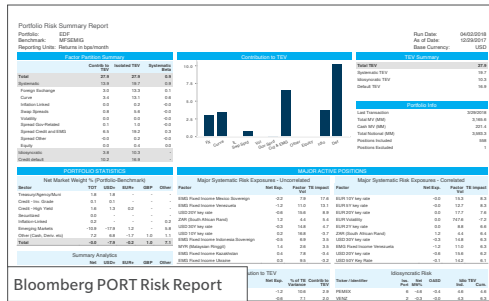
Portfolio Risk Summary Report

Portfolio: EDF
Benchmark: MFSEMIG
Reporting Units: Returns in bps/month

Run Date: 04/02/2018
As of Date: 12/29/2017
Base Currency: USD

Factor Partition Summary

| | Contrib to TEV | Isolated TEV | Systematic Beta |
|---|---|---|---|
| Total | 27.9 | 27.9 | 0.9 |
| Systematic | 13.9 | 19.7 | 0.9 |
| Foreign Exchange | 3.0 | 13.3 | 0.1 |
| Curve | 3.4 | 11.7 | 0.8 |
| Inflation Linked | 0.0 | 0.0 | 0.0 |
| Swap Spreads | 0.8 | 4.6 | -0.0 |
| Volatility | 0.0 | 0.0 | 0.0 |
| Spread Gov-Related | 0.1 | 0.8 | 0.0 |
| Spread Credit and EMG | 6.3 | 16.3 | 0.3 |
| Spread Other | -0.0 | 0.2 | -0.0 |
| Equity | 0.0 | 0.4 | 0.0 |
| Idiosyncratic | 3.8 | 10.3 | |
| Credit default | 10.3 | 16.9 | |

Contribution to TEV

FX, Curve, Inf. Linked, Swap Spreads, Vol., Spr. Gov-Rel., Spr. Cr. & EMG, Spr. Other, Equity, Idio., Def.

TEV Summary

| | |
|---|---|
| Total TEV | 27.9 |
| Systematic TEV | 19.7 |
| Idiosyncratic TEV | 10.3 |
| Default TEV | 16.9 |

Portfolio Info

| | |
|---|---|
| Last Transaction | 3/29/2018 |
| Total MV (MM) | 1,388.6 |
| Cash MV (MM) | 231.4 |
| Total Notional (MM) | 3,583.1 |
| Positions Included | 598 |
| Positions Excluded | 1 |

PORTFOLIO STATISTICS

Net Market Weight % (Portfolio-Benchmark)

| Sector | TOT | USD+ | EUR+ | GBP | Other |
|---|---|---|---|---|---|
| Treasury/Agency/Mun | 8.1 | | | | |
| Credit - Inv. Grade | 0.1 | 0.1 | | | |
| Credit - High Yield | 1.6 | 1.3 | 0.3 | | |
| Securitized | 0.0 | | | | |
| Inflation-Linked | 0.2 | | | | |
| Emerging Markets | -10.8 | -17.8 | 1.2 | | 5.8 |
| Other (Cash, Deriv, etc) | 7.2 | 8.8 | -1.7 | 1.0 | 1.1 |
| Total | | | | | |

Summary Analytics

| | Net | USD+ | EUR+ | GBP | Other |
|---|---|---|---|---|---|

MAJOR ACTIVE POSITIONS

Major Systematic Risk Exposures - Uncorrelated

| Factor | Net Exp. | Factor Vol | TE Impact |
|---|---|---|---|
| EMG Fixed Income Mexico Sovereign | 0.2 | 7.8 | 17.6 |
| EMG Fixed Income Venezuela | -1.2 | 10.7 | 16.1 |
| USD 30Y key rate | -0.6 | 16.6 | 8.9 |
| ZAR (South African Rand) | 1.2 | 3.4 | 8.4 |
| EUR 30Y key rate | -0.3 | 13.6 | 4.7 |
| EUR 20Y key rate | 0.2 | 16.6 | 3.7 |
| EMG Fixed Income Indonesia Sovereign | -0.0 | 6.9 | 3.5 |
| MYR (Malaysian Ringgit) | 1.4 | 2.6 | 3.6 |
| EMG Fixed Income Kazakhstan | 0.4 | 7.8 | 3.2 |
| EMG Fixed Income Ukraine | | | |

Major Systematic Risk Exposures - Correlated

| Factor | Net Exp. | Factor Vol | TE Impact |
|---|---|---|---|
| USD 10Y key rate | -0.0 | 13.3 | 8.3 |
| EUR 10Y key rate | -0.2 | 14.1 | 8.1 |
| EUR 5Y key rate | 0.0 | 17.7 | 7.9 |
| EUR 20Y key rate | 0.2 | 16.6 | 7.1 |
| EUR 2Y key rate | 0.5 | 8.8 | 6.6 |
| ZAR (South African Rand) | 1.2 | 3.4 | 6.5 |
| USD 30Y key rate | -0.3 | 14.6 | 6.3 |
| EMG Fixed Income Venezuela | -1.2 | 11.0 | 6.3 |
| USD 30Y key rate | -0.6 | 15.6 | 6.2 |
| USD 20Y Key Rate | -0.1 | 14.3 | 6.1 |

| | Net Exp. | % of TE Variance | Contrib to TEV |
|---|---|---|---|
| | -1.2 | 10.6 | 3.0 |
| | -0.6 | 7.1 | 2.0 |

Idiosyncratic Risk

| Ticker / Identifier | Issr Port | Net MV% | OASD | Idio TEV | Contrib. to TEV |
|---|---|---|---|---|---|
| PEMEX | 8 | -0.5 | | 6.4 | 0.5 |
| VENZ | 2 | -0.1 | | 5.8 | 0.4 |

Bloomberg PORT Risk Report